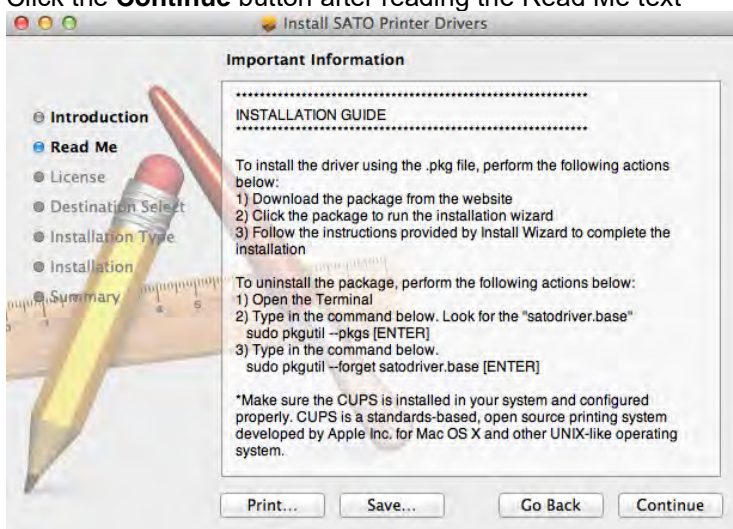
Click the **Continue** button after reading the Read Me text

Install SATO Printer Drivers

Important Information

Introduction
Read Me
License
Destination Select
Installation Type
Installation
Summary

************************************************************
INSTALLATION GUIDE
************************************************************

To install the driver using the .pkg file, perform the following actions below:
1) Download the package from the website
2) Click the package to run the installation wizard
3) Follow the instructions provided by Install Wizard to complete the installation

To uninstall the package, perform the following actions below:
1) Open the Terminal
2) Type in the command below. Look for the "satodriver.base"
sudo pkgutil --pkgs [ENTER]
3) Type in the command below.
sudo pkgutil --forget satodriver.base [ENTER]

*Make sure the CUPS is installed in your system and configured properly. CUPS is a standards-based, open source printing system developed by Apple Inc. for Mac OS X and other UNIX-like operating system.

Print... Save... Go Back Continue